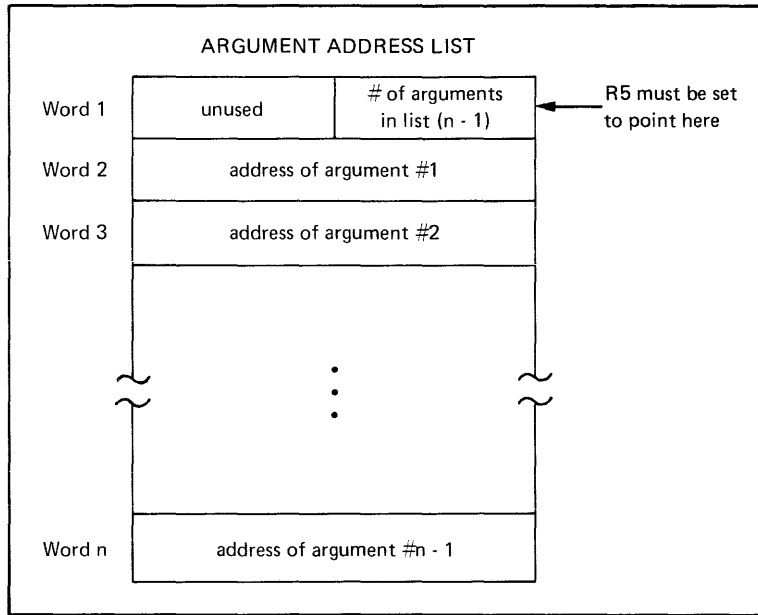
ARGUMENT ADDRESS LIST

| | | |
|---|---|---|
| Word 1 | unused | # of arguments in list (n - 1) |
| Word 2 | address of argument #1 | |
| Word 3 | address of argument #2 | |
| | ⋮ | |
| Word n | address of argument #n - 1 | |

R5 must be set to point here